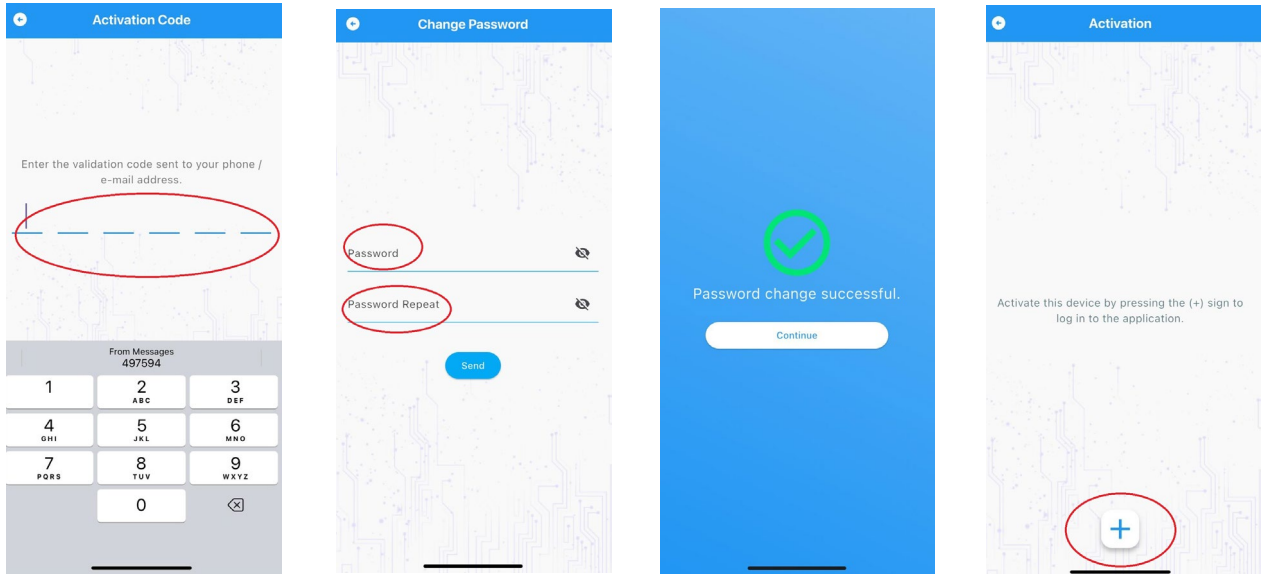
Activation Code

Enter the validation code sent to your phone / e-mail address.

From Messages
497594

1
2 ABC
3 DEF
4 GHI
5 JKL
6 MNO
7 PQRS
8 TUV
9 WXYZ
0

Change Password

Password

Password Repeat

Send

Password change successful.

Continue

Activation

Activate this device by pressing the (+) sign to log in to the application.

+